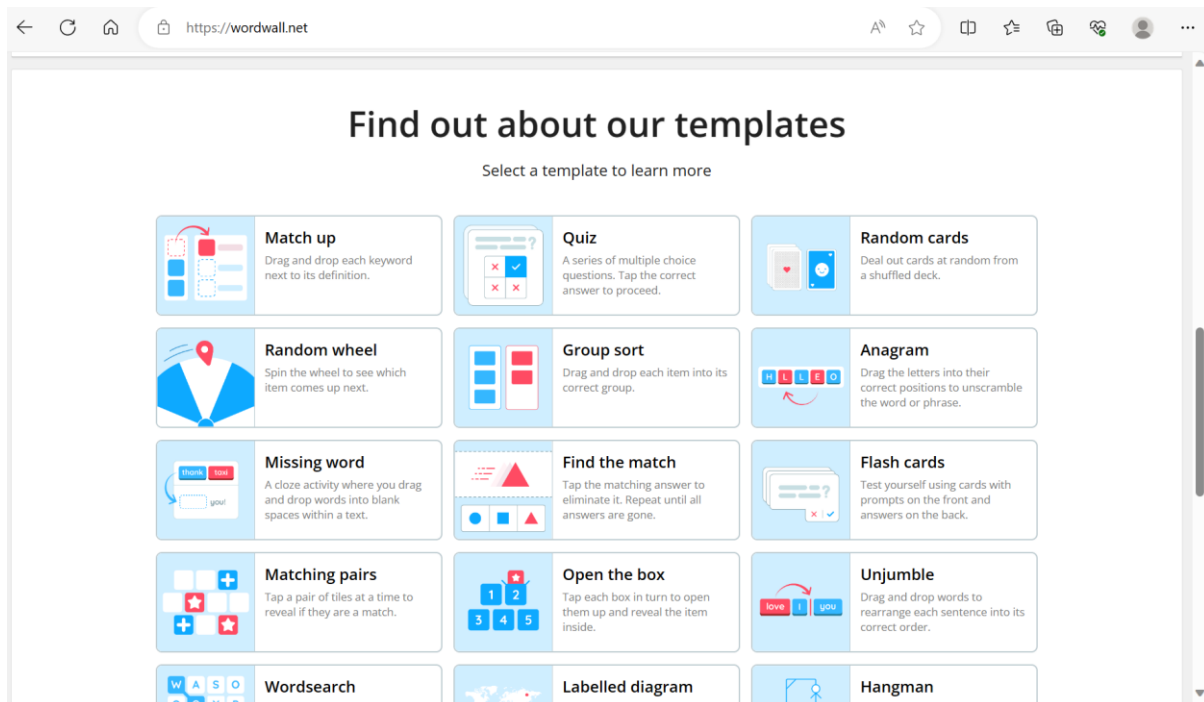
https://wordwall.net

Find out about our templates

Select a template to learn more

Match up
Drag and drop each keyword next to its definition.

Quiz
A series of multiple choice questions. Tap the correct answer to proceed.

Random cards
Deal out cards at random from a shuffled deck.

Random wheel
Spin the wheel to see which item comes up next.

Group sort
Drag and drop each item into its correct group.

Anagram
Drag the letters into their correct positions to unscramble the word or phrase.

H L L E O

Missing word
A cloze activity where you drag and drop words into blank spaces within a text.

thank taxi you!

Find the match
Tap the matching answer to eliminate it. Repeat until all answers are gone.

Flash cards
Test yourself using cards with prompts on the front and answers on the back.

Matching pairs
Tap a pair of tiles at a time to reveal if they are a match.

Open the box
Tap each box in turn to open them up and reveal the item inside.

1 2 3 4 5

Unjumble
Drag and drop words to rearrange each sentence into its correct order.

love I you

W A S O

Wordsearch

Labelled diagram

Hangman